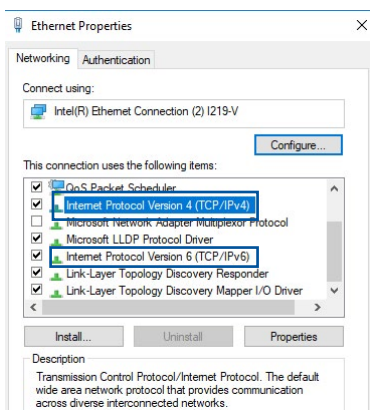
Ethernet Properties

×

Networking Authentication

Connect using:

Intel(R) Ethernet Connection (2) I219-V

Configure...

This connection uses the following items:

QoS Packet Scheduler
Internet Protocol Version 4 (TCP/IPv4)
Microsoft Network Adapter Multiplexor Protocol
Microsoft LLDP Protocol Driver
Internet Protocol Version 6 (TCP/IPv6)
Link-Layer Topology Discovery Responder
Link-Layer Topology Discovery Mapper I/O Driver

Install... Uninstall Properties

Description

Transmission Control Protocol/Internet Protocol. The default wide area network protocol that provides communication across diverse interconnected networks.